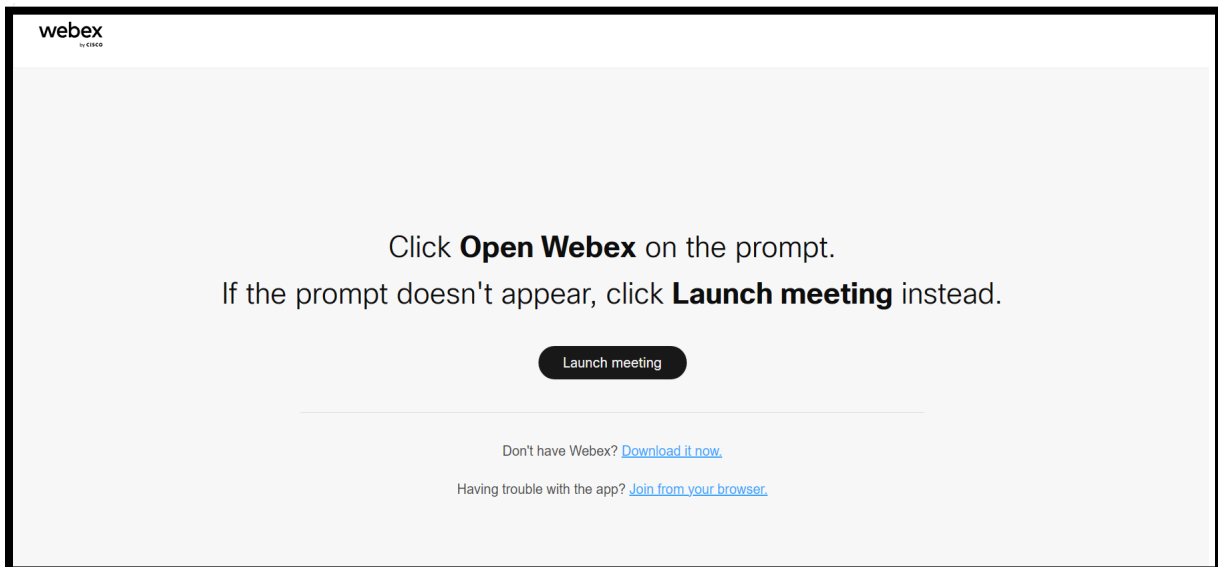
webex
by CISCO

Click **Open Webex** on the prompt.
If the prompt doesn't appear, click **Launch meeting** instead.

Launch meeting

Don't have Webex? Download it now.

Having trouble with the app? Join from your browser.